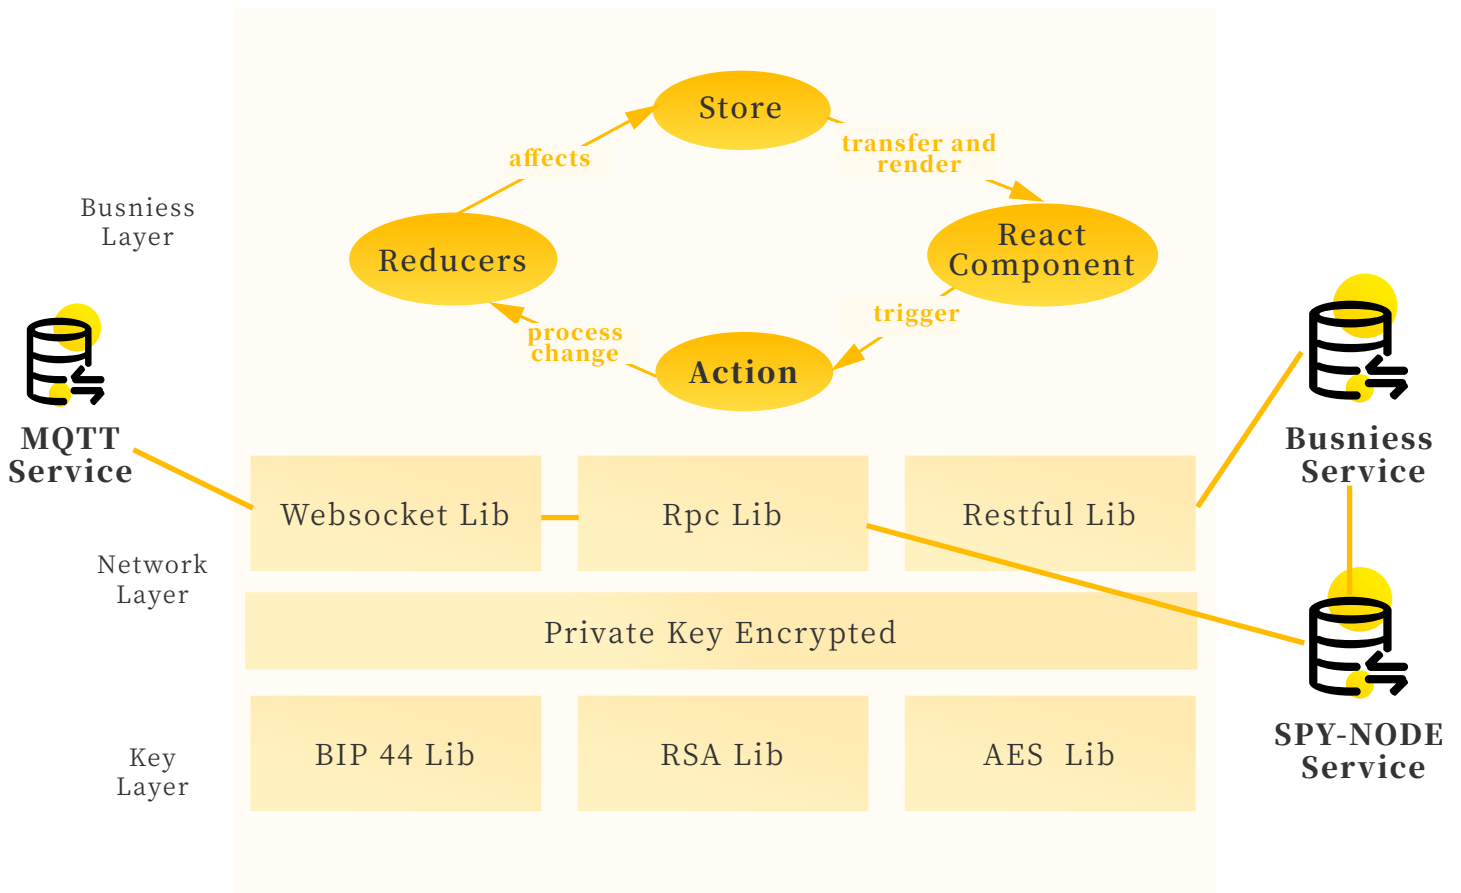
Busniess Layer

Store

affects

transfer and render

Reducers

React Component

process change

trigger

Action

MQTT Service

Busniess Service

Websocket Lib

Rpc Lib

Restful Lib

Network Layer

Private Key Encrypted

Key Layer

BIP 44 Lib

RSA Lib

AES Lib

SPY-NODE Service